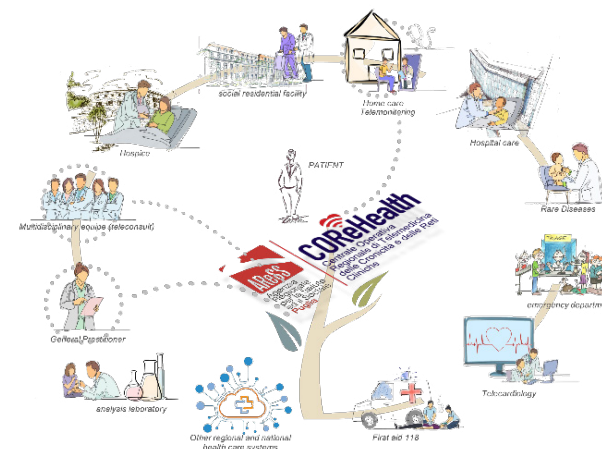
social residential facility

Home care
Telemonitoring

Hospice

Hospital care

PATIENT

Rare Diseases

Multidisciplinary equipe (teleconsult)

COReHealth
Centrale Operativa
Regionale di Telemedicina
delle Cronicità e delle Reti
Cliniche

AReSS
Agenzia
Regionale
per la Salute
ed il Sociale
Puglia

emergency department

General Practitioner

Telecardiology

analysis laboratory

Other regional and national
health care systems

First aid 118